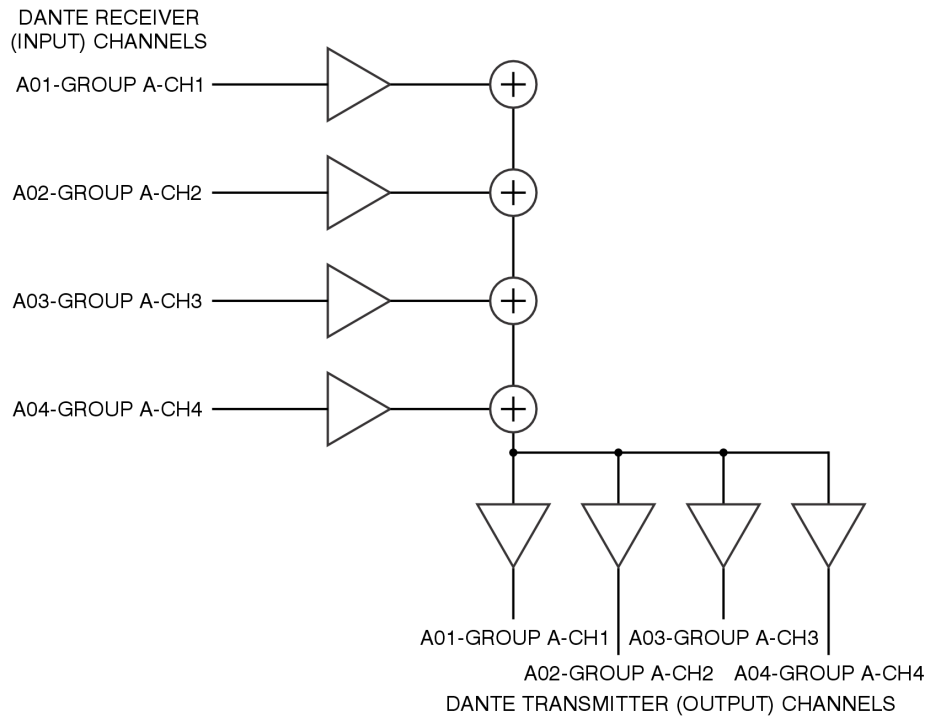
DANTE RECEIVER (INPUT) CHANNELS

A01-GROUP A-CH1

A02-GROUP A-CH2

A03-GROUP A-CH3

A04-GROUP A-CH4

A01-GROUP A-CH1

A03-GROUP A-CH3

A02-GROUP A-CH2

A04-GROUP A-CH4

DANTE TRANSMITTER (OUTPUT) CHANNELS